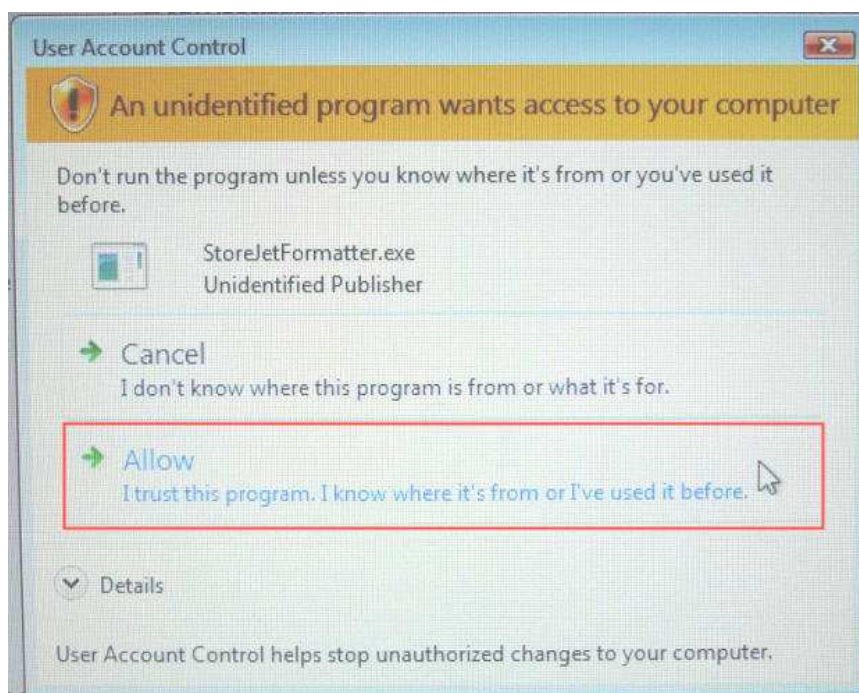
User Account Control

An unidentified program wants access to your computer

Don't run the program unless you know where it's from or you've used it before.

StoreJetFormatter.exe
Unidentified Publisher

Cancel
I don't know where this program is from or what it's for.

Allow
I trust this program. I know where it's from or I've used it before.

Details

User Account Control helps stop unauthorized changes to your computer.